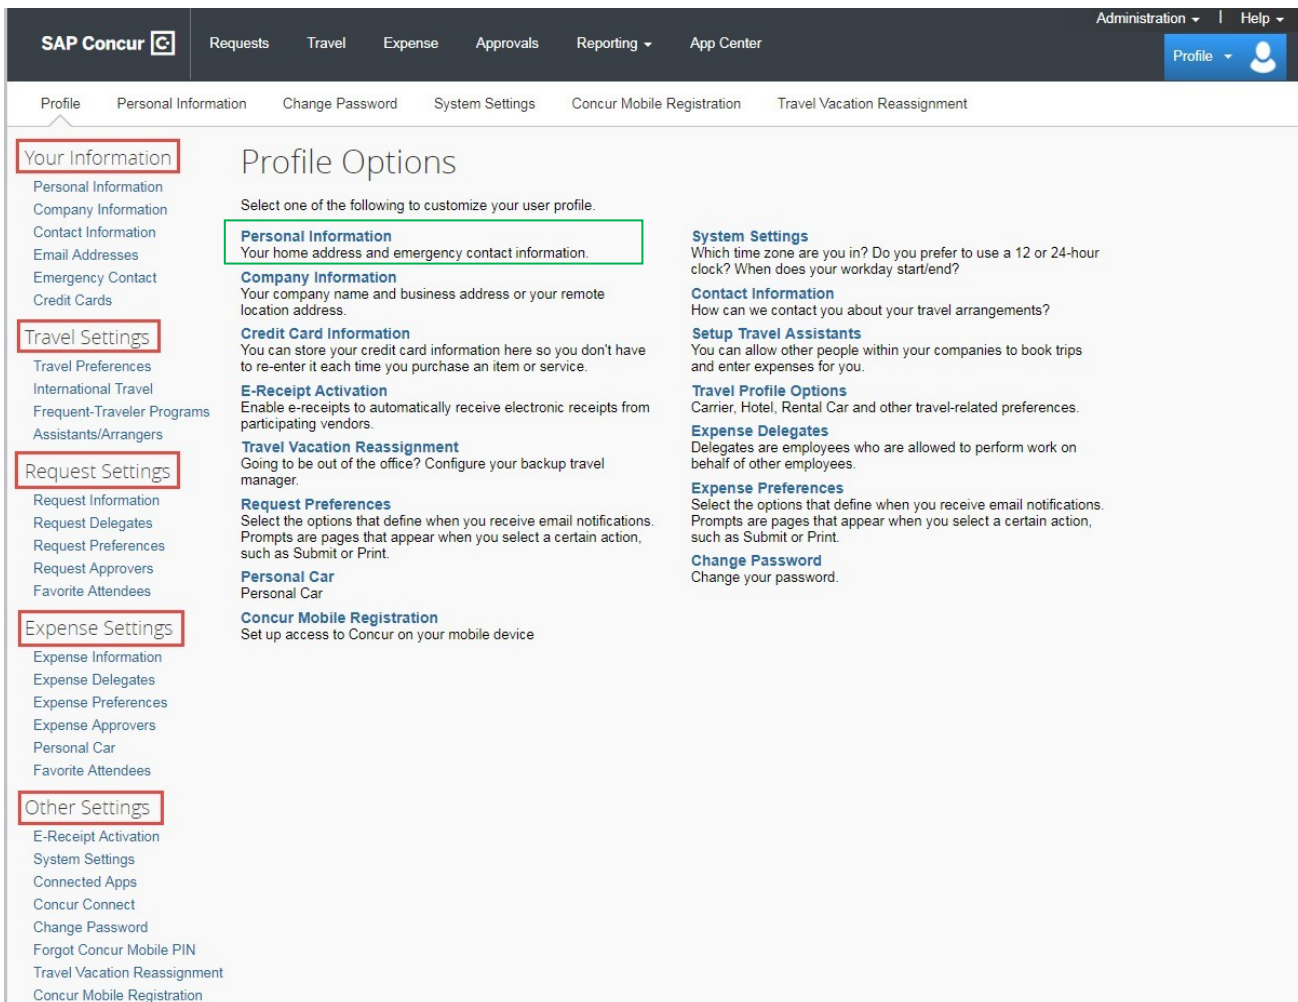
SAP Concur

Requests Travel Expense Approvals Reporting App Center

Administration | Help

Profile

Profile Personal Information Change Password System Settings Concur Mobile Registration Travel Vacation Reassignment

Your Information
Personal Information
Company Information
Contact Information
Email Addresses
Emergency Contact
Credit Cards

Travel Settings
Travel Preferences
International Travel
Frequent-Traveler Programs
Assistants/Arrangers

Request Settings
Request Information
Request Delegates
Request Preferences
Request Approvers
Favorite Attendees

Expense Settings
Expense Information
Expense Delegates
Expense Preferences
Expense Approvers
Personal Car
Favorite Attendees

Other Settings
E-Receipt Activation
System Settings
Connected Apps
Concur Connect
Change Password
Forgot Concur Mobile PIN
Travel Vacation Reassignment
Concur Mobile Registration

Profile Options

Select one of the following to customize your user profile.

Personal Information
Your home address and emergency contact information.

Company Information
Your company name and business address or your remote location address.

Credit Card Information
You can store your credit card information here so you don't have to re-enter it each time you purchase an item or service.

E-Receipt Activation
Enable e-receipts to automatically receive electronic receipts from participating vendors.

Travel Vacation Reassignment
Going to be out of the office? Configure your backup travel manager.

Request Preferences
Select the options that define when you receive email notifications. Prompts are pages that appear when you select a certain action, such as Submit or Print.

Personal Car
Personal Car

Concur Mobile Registration
Set up access to Concur on your mobile device

System Settings
Which time zone are you in? Do you prefer to use a 12 or 24-hour clock? When does your workday start/end?

Contact Information
How can we contact you about your travel arrangements?

Setup Travel Assistants
You can allow other people within your companies to book trips and enter expenses for you.

Travel Profile Options
Carrier, Hotel, Rental Car and other travel-related preferences.

Expense Delegates
Delegates are employees who are allowed to perform work on behalf of other employees.

Expense Preferences
Select the options that define when you receive email notifications. Prompts are pages that appear when you select a certain action, such as Submit or Print.

Change Password
Change your password.